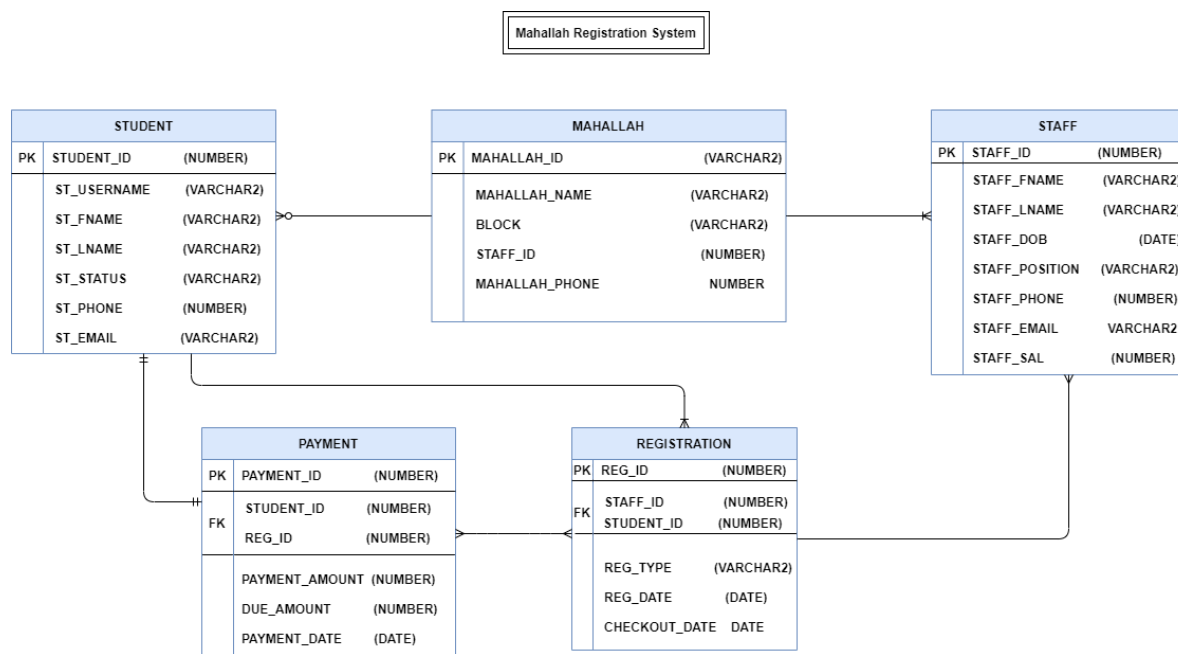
Mahallah Registration System

| STUDENT | | |
|---|---|---|
| PK | STUDENT_ID | (NUMBER) |
| | ST_USERNAME | (VARCHAR2) |
| | ST_FNAME | (VARCHAR2) |
| | ST_LNAME | (VARCHAR2) |
| | ST_STATUS | (VARCHAR2) |
| | ST_PHONE | (NUMBER) |
| | ST_EMAIL | (VARCHAR2) |

| MAHALLAH | | |
|---|---|---|
| PK | MAHALLAH_ID | (VARCHAR2) |
| | MAHALLAH_NAME | (VARCHAR2) |
| | BLOCK | (VARCHAR2) |
| | STAFF_ID | (NUMBER) |
| | MAHALLAH_PHONE | NUMBER |

| STAFF | | |
|---|---|---|
| PK | STAFF_ID | (NUMBER) |
| | STAFF_FNAME | (VARCHAR2) |
| | STAFF_LNAME | (VARCHAR2) |
| | STAFF_DOB | (DATE) |
| | STAFF_POSITION | (VARCHAR2) |
| | STAFF_PHONE | (NUMBER) |
| | STAFF_EMAIL | VARCHAR2 |
| | STAFF_SAL | (NUMBER) |

| PAYMENT | | |
|---|---|---|
| PK | PAYMENT_ID | (NUMBER) |
| FK | STUDENT_ID | (NUMBER) |
| | REG_ID | (NUMBER) |
| | PAYMENT_AMOUNT | (NUMBER) |
| | DUE_AMOUNT | (NUMBER) |
| | PAYMENT_DATE | (DATE) |

| REGISTRATION | | |
|---|---|---|
| PK | REG_ID | (NUMBER) |
| FK | STAFF_ID | (NUMBER) |
| | STUDENT_ID | (NUMBER) |
| | REG_TYPE | (VARCHAR2) |
| | REG_DATE | (DATE) |
| | CHECKOUT_DATE | DATE |